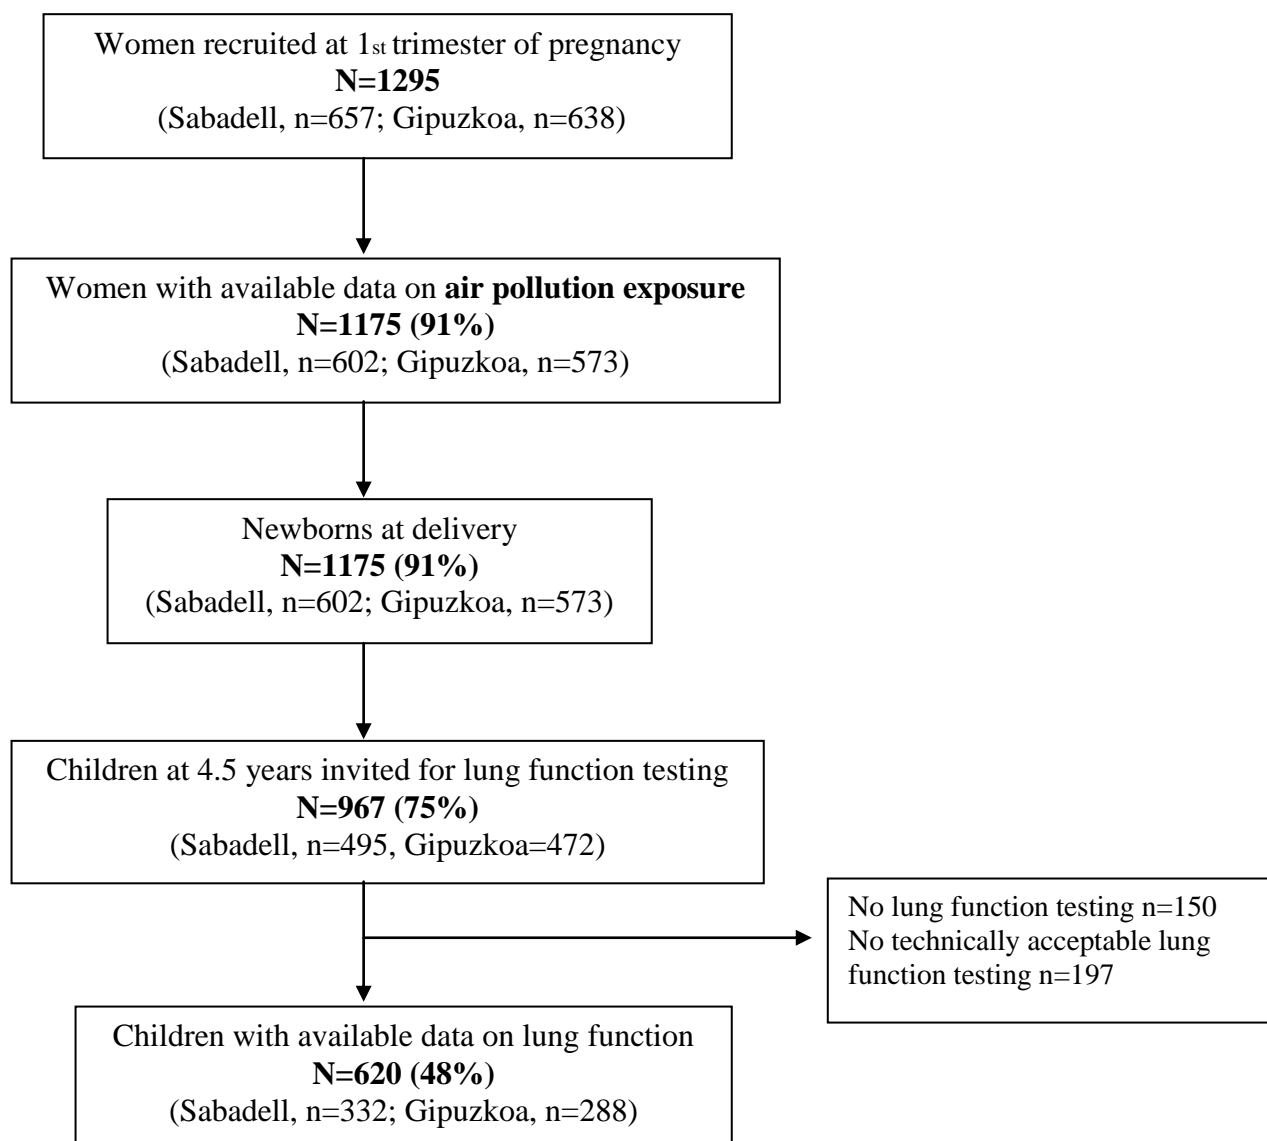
Women recruited at 1st trimester of pregnancy
**N=1295**
(Sabadell, n=657; Gipuzkoa, n=638)

Women with available data on **air pollution exposure**
**N=1175 (91%)**
(Sabadell, n=602; Gipuzkoa, n=573)

Newborns at delivery
**N=1175 (91%)**
(Sabadell, n=602; Gipuzkoa, n=573)

Children at 4.5 years invited for lung function testing
**N=967 (75%)**
(Sabadell, n=495, Gipuzkoa=472)

No lung function testing n=150
No technically acceptable lung function testing n=197

Children with available data on lung function
**N=620 (48%)**
(Sabadell, n=332; Gipuzkoa, n=288)